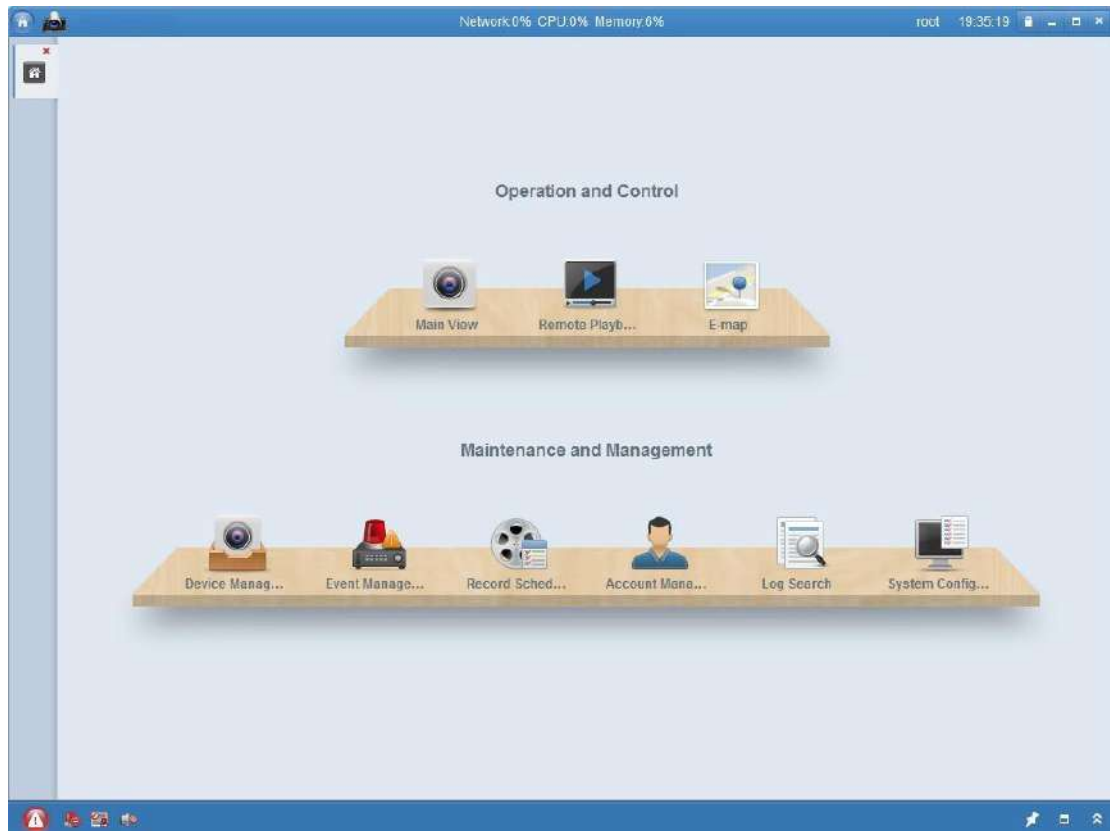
Network:0% CPU:0% Memory:6%

root 19:35:19

Operation and Control

Main View

Remote Playb...

E-map

Maintenance and Management

Device Manag...

Event Manage...

Record Sched...

Account Mana...

Log Search

System Config...